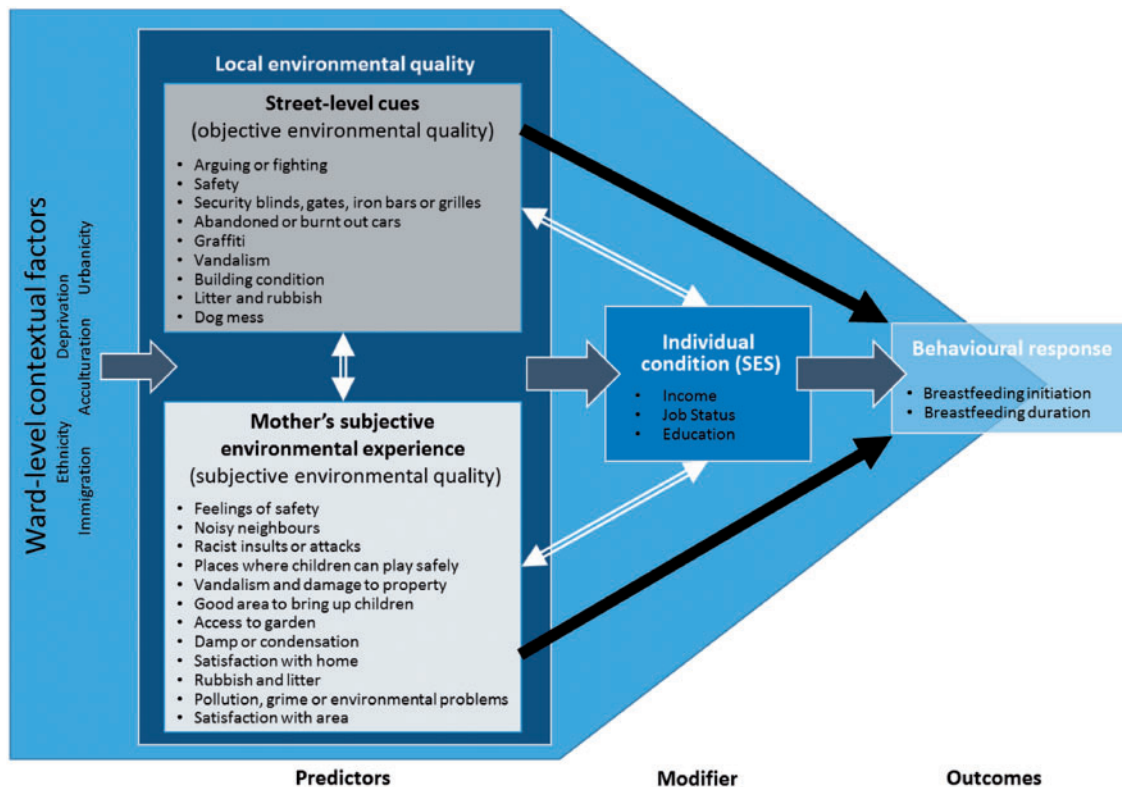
Ward-level contextual factors

Ethnicity
Immigration
Deprivation
Acculturation
Urbanicity

Local environmental quality

Street-level cues
(objective environmental quality)

- Arguing or fighting
- Safety
- Security blinds, gates, iron bars or grilles
- Abandoned or burnt out cars
- Graffiti
- Vandalism
- Building condition
- Litter and rubbish
- Dog mess

Mother's subjective environmental experience
(subjective environmental quality)

- Feelings of safety
- Noisy neighbours
- Racist insults or attacks
- Places where children can play safely
- Vandalism and damage to property
- Good area to bring up children
- Access to garden
- Damp or condensation
- Satisfaction with home
- Rubbish and litter
- Pollution, grime or environmental problems
- Satisfaction with area

Individual condition (SES)

- Income
- Job Status
- Education

Behavioural response

- Breastfeeding initiation
- Breastfeeding duration

Predictors

Modifier

Outcomes